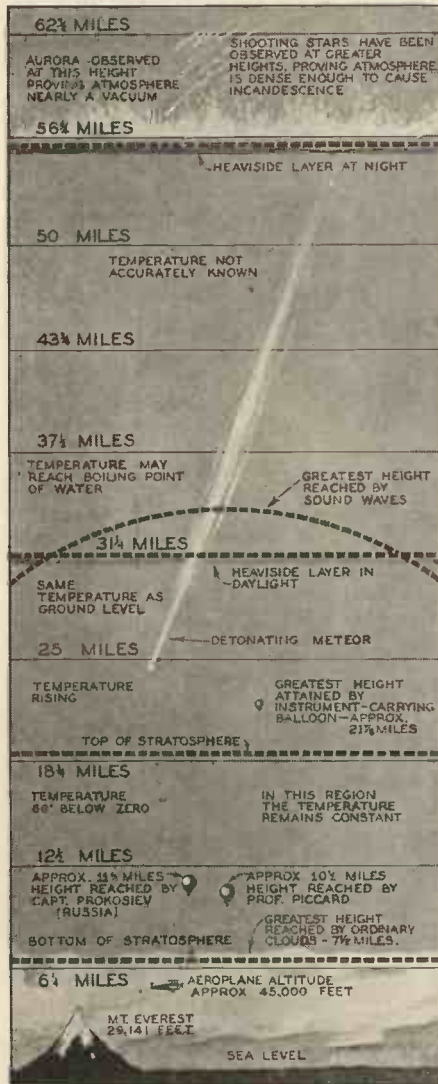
62½ MILES

AURORA OBSERVED AT THIS HEIGHT PROVING ATMOSPHERE NEARLY A VACUUM

SHOOTING STARS HAVE BEEN OBSERVED AT GREATER HEIGHTS, PROVING ATMOSPHERE IS DENSE ENOUGH TO CAUSE INCANDESCENCE

56¼ MILES

HEAVISIDE LAYER AT NIGHT

50 MILES

TEMPERATURE NOT ACCURATELY KNOWN

43¾ MILES

37½ MILES

TEMPERATURE MAY REACH BOILING POINT OF WATER

GREATEST HEIGHT REACHED BY SOUND WAVES

31¼ MILES

SAME TEMPERATURE AS GROUND LEVEL

HEAVISIDE LAYER IN DAYLIGHT

25 MILES

DETONATING METEOR

TEMPERATURE RISING

GREATEST HEIGHT ATTAINED BY INSTRUMENT-CARRYING BALLOON—APPROX. 21⅞ MILES

TOP OF STRATOSPHERE

18¾ MILES

TEMPERATURE 60° BELOW ZERO

IN THIS REGION THE TEMPERATURE REMAINS CONSTANT

12½ MILES

APPROX. 11½ MILES HEIGHT REACHED BY CAPT. PROKOSIEV (RUSSIA)

APPROX 10½ MILES HEIGHT REACHED BY PROF. PICCARD

GREATEST HEIGHT REACHED BY ORDINARY CLOUDS - 7½ MILES.

BOTTOM OF STRATOSPHERE

6¼ MILES

AEROPLANE ALTITUDE APPROX 45,000 FEET

MT. EVEREST 29,141 FEET

SEA LEVEL